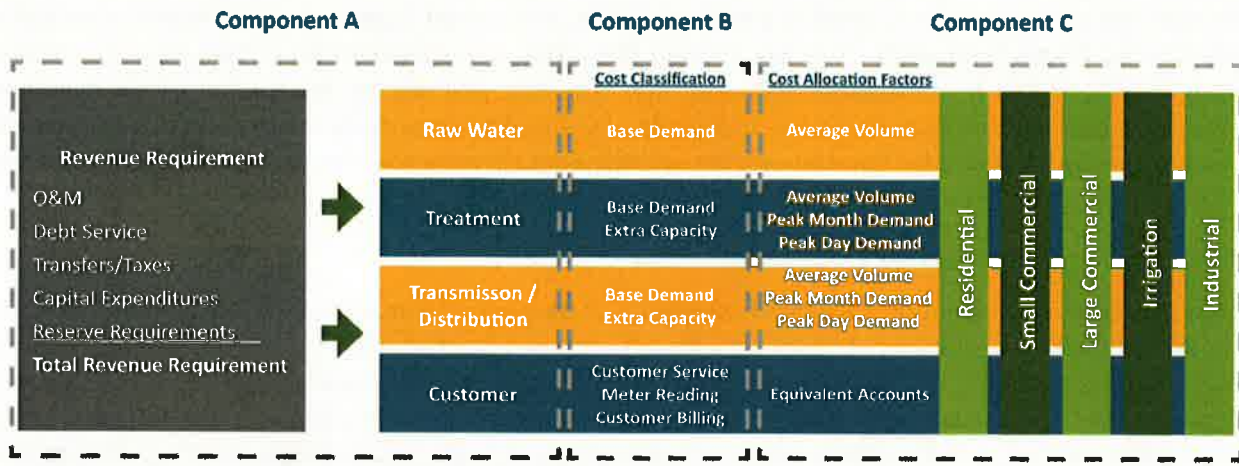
Component A

Component B

Component C

Revenue Requirement

O&M

Debt Service

Transfers/Taxes

Capital Expenditures

Reserve Requirements

Total Revenue Requirement

Cost Classification

Cost Allocation Factors

Raw Water

Base Demand

Average Volume

Treatment

Base Demand
Extra Capacity

Average Volume
Peak Month Demand
Peak Day Demand

Transmisson / Distribution

Base Demand
Extra Capacity

Average Volume
Peak Month Demand
Peak Day Demand

Customer

Customer Service
Meter Reading
Customer Billing

Equivalent Accounts

Residential

Small Commercial

Large Commercial

Irrigation

Industrial